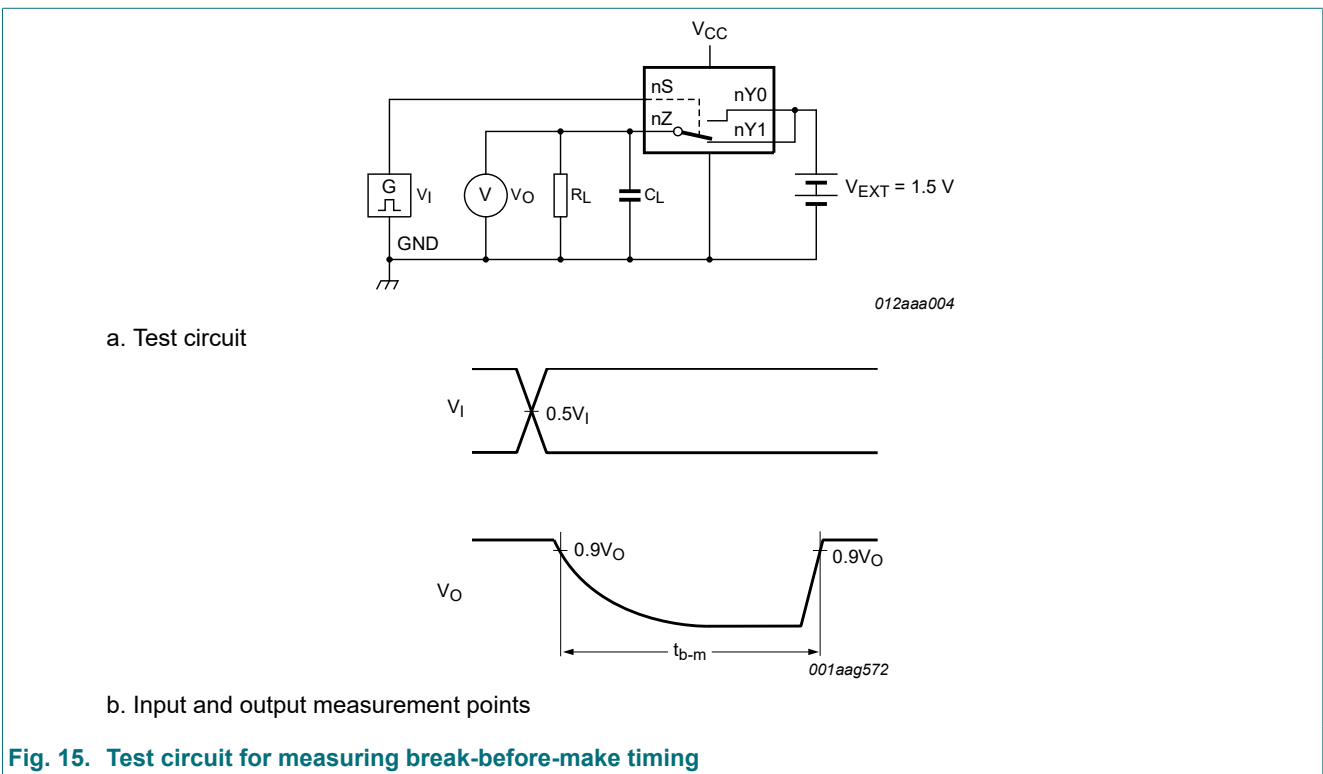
$V_{CC}$

nS

nY0

nZ

nY1

G

$V_I$

V

$V_O$

$R_L$

$C_L$

$V_{EXT} = 1.5\ V$

GND

012aaa004

a. Test circuit

$V_I$

$0.5V_I$

$0.9V_O$

$0.9V_O$

$V_O$

$t_{b-m}$

001aag572

b. Input and output measurement points

Fig. 15. Test circuit for measuring break-before-make timing